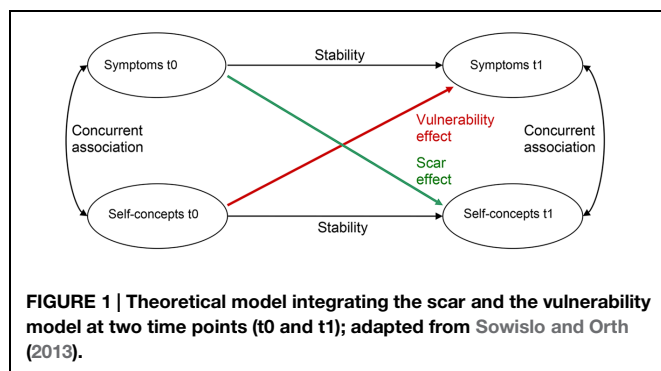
Symptoms t0

Stability

Symptoms t1

Concurrent association

Vulnerability effect

Scar effect

Concurrent association

Self-concepts t0

Stability

Self-concepts t1

FIGURE 1 | Theoretical model integrating the scar and the vulnerability model at two time points (t0 and t1); adapted from Sowislo and Orth (2013).